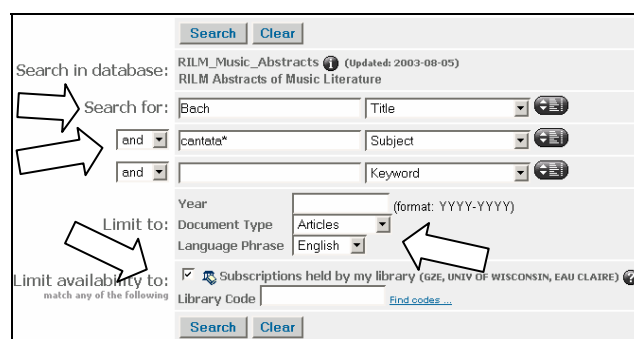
Search Clear

Search in database: RILM_Music_Abstracts (Updated: 2003-08-05)
RILM Abstracts of Music Literature

Search for: Bach | Title

and | cantata* | Subject

and | | Keyword

Year (format: YYYY-YYYY)

Limit to: Document Type Articles

Language Phrase English

Limit availability to: ☑ Subscriptions held by my library (GZE, UNIV OF WISCONSIN, EAU CLAIRE)
match any of the following

Library Code Find codes ...

Search Clear